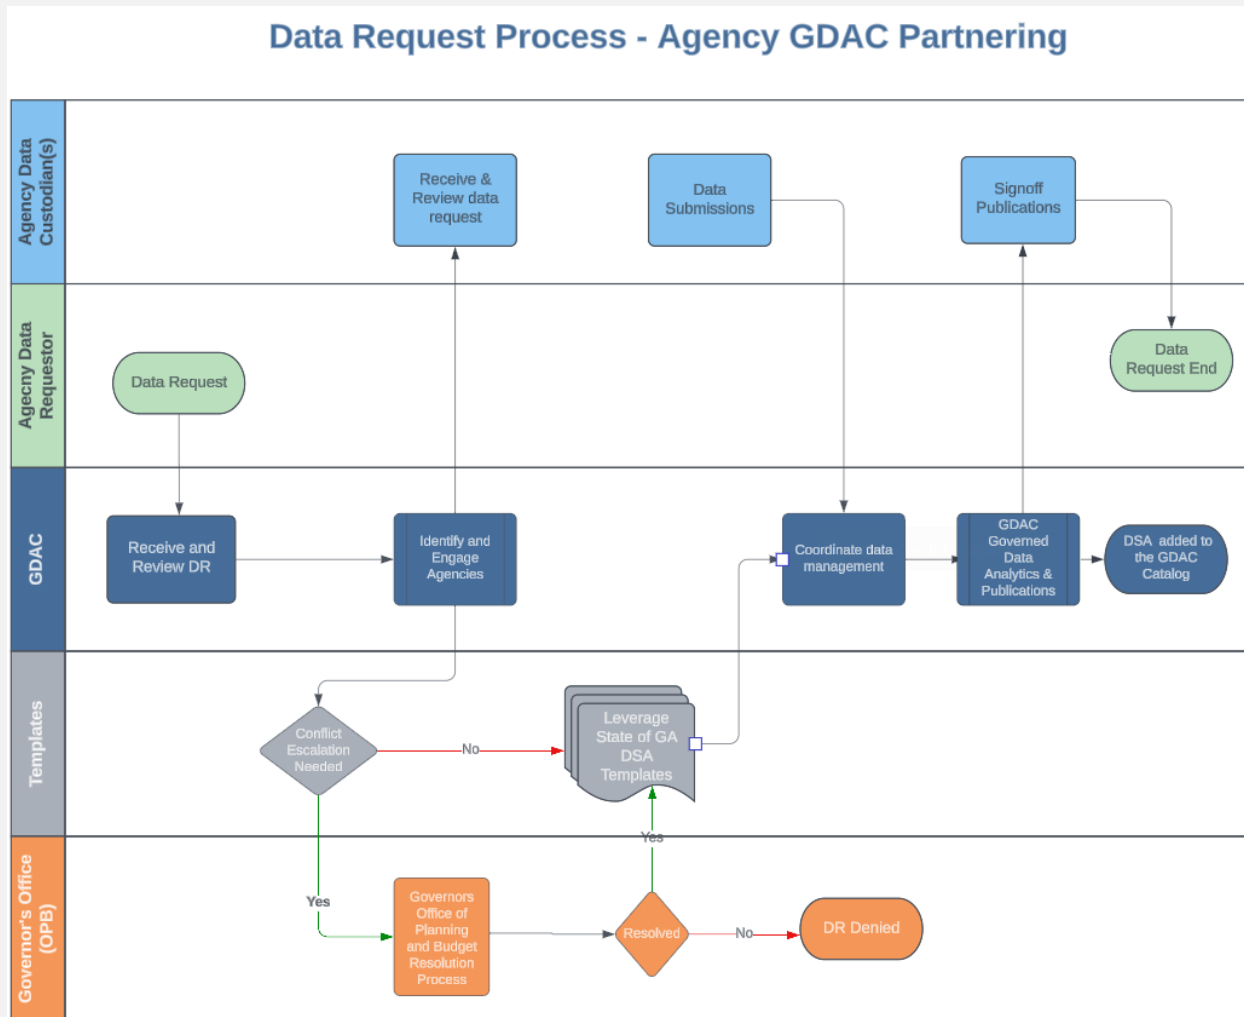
Data Request Process - Agency GDAC Partnering

Agency Data Custodian(s)

Receive & Review data request

Data Submissions

Signoff Publications

Agecny Data Requestor

Data Request

Data Request End

GDAC

Receive and Review DR

Identify and Engage Agencies

Coordinate data management

GDAC Governed Data Analytics & Publications

DSA added to the GDAC Catalog

Templates

Conflict Escalation Needed

No

Leverage State of GA DSA Templates

Yes

Governor's Office (OPB)

Yes

Governors Office of Planning and Budget Resolution Process

Resolved

No

DR Denied